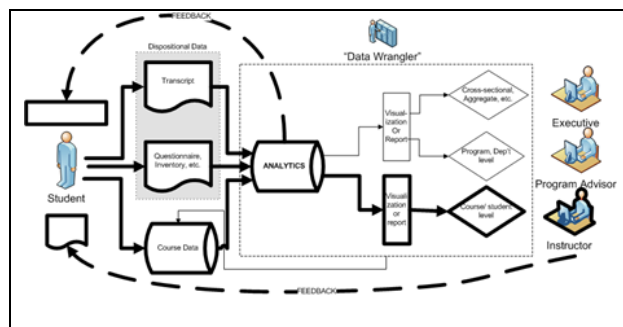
FEEDBACK

Dispositional Data

"Data Wrangler"

Transcript

Questionnaire, Inventory, etc.

Course Data

Student

ANALYTICS

Visualization Or Report

Cross-sectional, Aggregate, etc.

Program, Dep't level

Visualization or report

Course/ student level

Executive

Program Advisor

Instructor

FEEDBACK